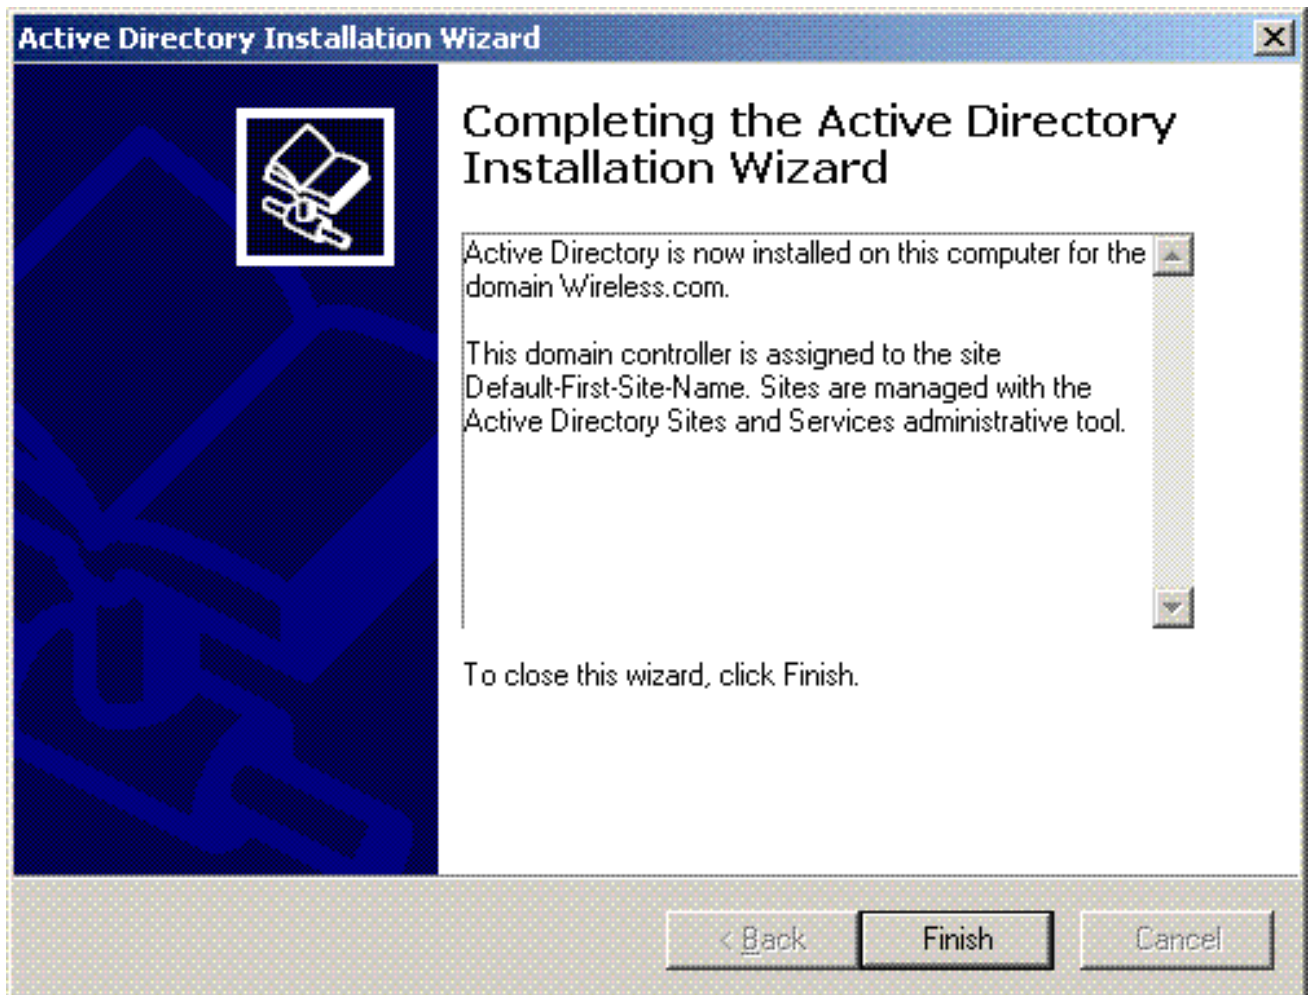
Active Directory Installation Wizard

Completing the Active Directory Installation Wizard

Active Directory is now installed on this computer for the domain Wireless.com.

This domain controller is assigned to the site Default-First-Site-Name. Sites are managed with the Active Directory Sites and Services administrative tool.

To close this wizard, click Finish.

< Back

Finish

Cancel